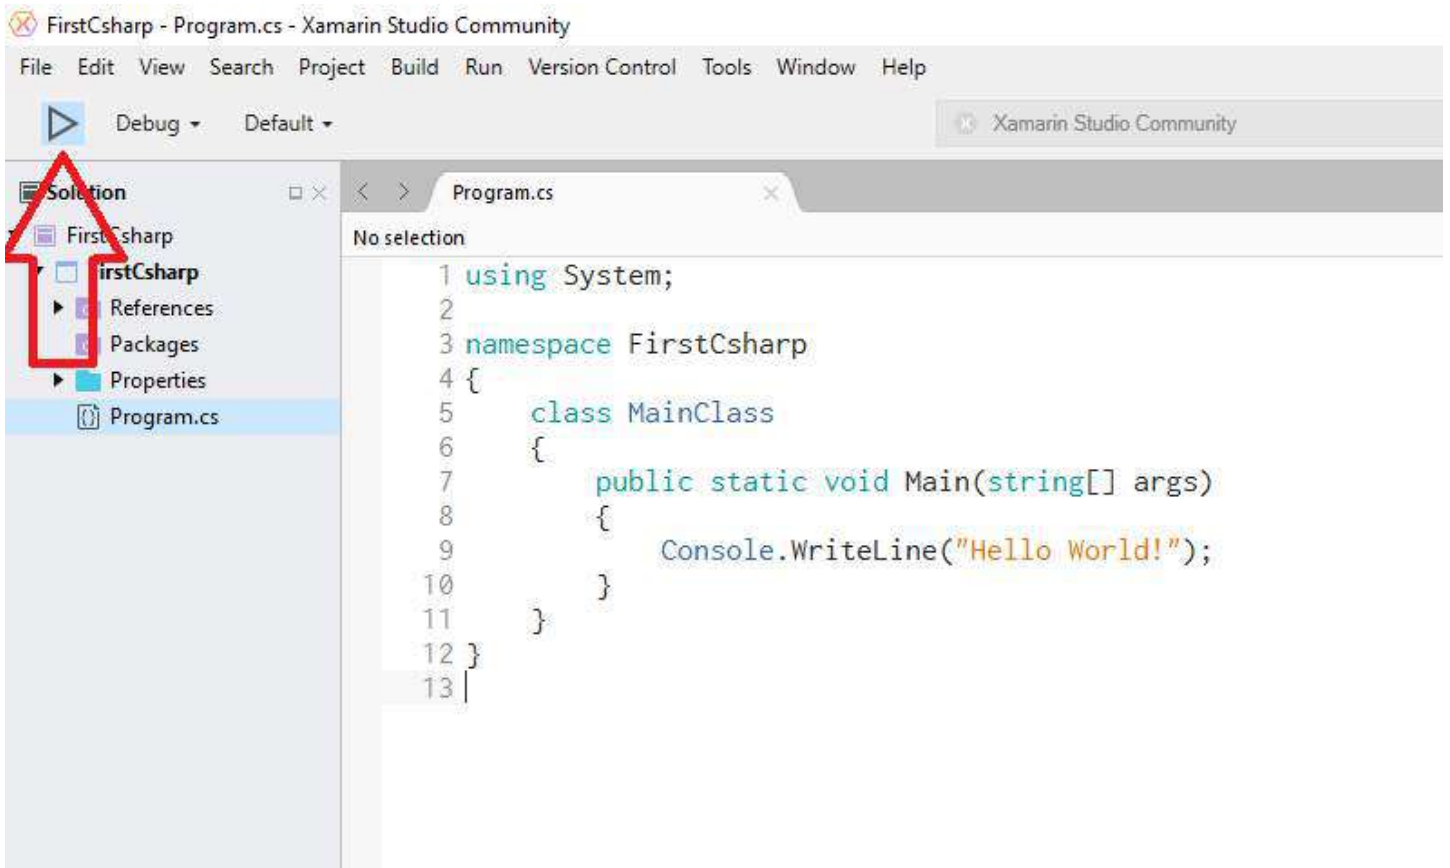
FirstCsharp - Program.cs - Xamarin Studio Community

File Edit View Search Project Build Run Version Control Tools Window Help

Debug ▾ Default ▾

Xamarin Studio Community

Sol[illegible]ion

First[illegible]sharp
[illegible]irstCsharp
References
Packages
Properties
Program.cs

Program.cs

No selection

1 using System;
2
3 namespace FirstCsharp
4 {
5     class MainClass
6     {
7         public static void Main(string[] args)
8         {
9             Console.WriteLine("Hello World!");
10        }
11    }
12 }
13